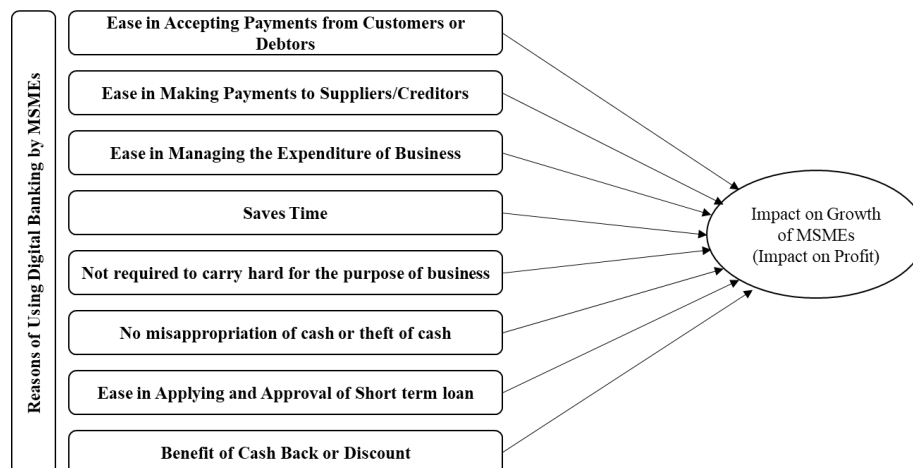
Reasons of Using Digital Banking by MSMEs

Ease in Accepting Payments from Customers or Debtors

Ease in Making Payments to Suppliers/Creditors

Ease in Managing the Expenditure of Business

Saves Time

Not required to carry hard for the purpose of business

No misappropriation of cash or theft of cash

Ease in Applying and Approval of Short term loan

Benefit of Cash Back or Discount

Impact on Growth of MSMEs (Impact on Profit)